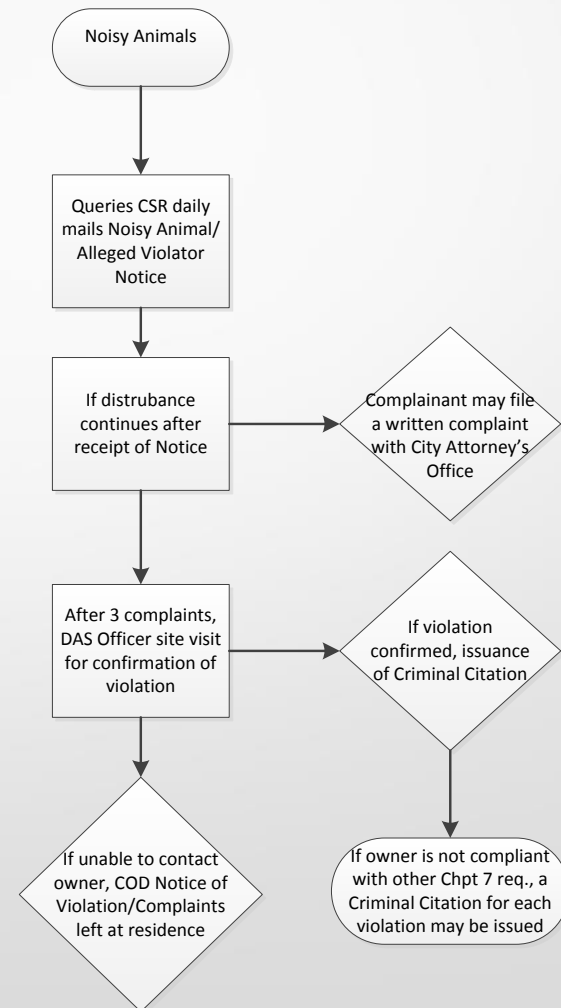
Noisy Animals

Queries CSR daily mails Noisy Animal/ Alleged Violator Notice

If distrubance continues after receipt of Notice

Complainant may file a written complaint with City Attorney's Office

After 3 complaints, DAS Officer site visit for confirmation of violation

If violation confirmed, issuance of Criminal Citation

If unable to contact owner, COD Notice of Violation/Complaints left at residence

If owner is not compliant with other Chpt 7 req., a Criminal Citation for each violation may be issued